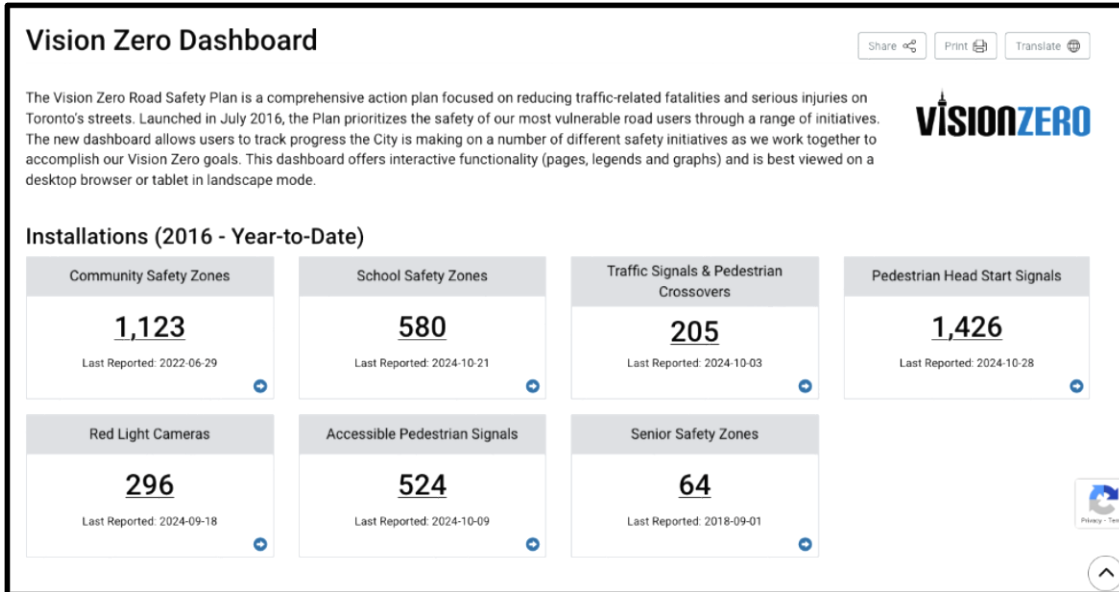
Vision Zero Dashboard

Share Print Translate

The Vision Zero Road Safety Plan is a comprehensive action plan focused on reducing traffic-related fatalities and serious injuries on Toronto's streets. Launched in July 2016, the Plan prioritizes the safety of our most vulnerable road users through a range of initiatives. The new dashboard allows users to track progress the City is making on a number of different safety initiatives as we work together to accomplish our Vision Zero goals. This dashboard offers interactive functionality (pages, legends and graphs) and is best viewed on a desktop browser or tablet in landscape mode.

VISIONZERO

Installations (2016 - Year-to-Date)

Community Safety Zones
1,123
Last Reported: 2022-06-29

School Safety Zones
580
Last Reported: 2024-10-21

Traffic Signals & Pedestrian Crossovers
205
Last Reported: 2024-10-03

Pedestrian Head Start Signals
1,426
Last Reported: 2024-10-28

Red Light Cameras
296
Last Reported: 2024-09-18

Accessible Pedestrian Signals
524
Last Reported: 2024-10-09

Senior Safety Zones
64
Last Reported: 2018-09-01

Privacy - Ter